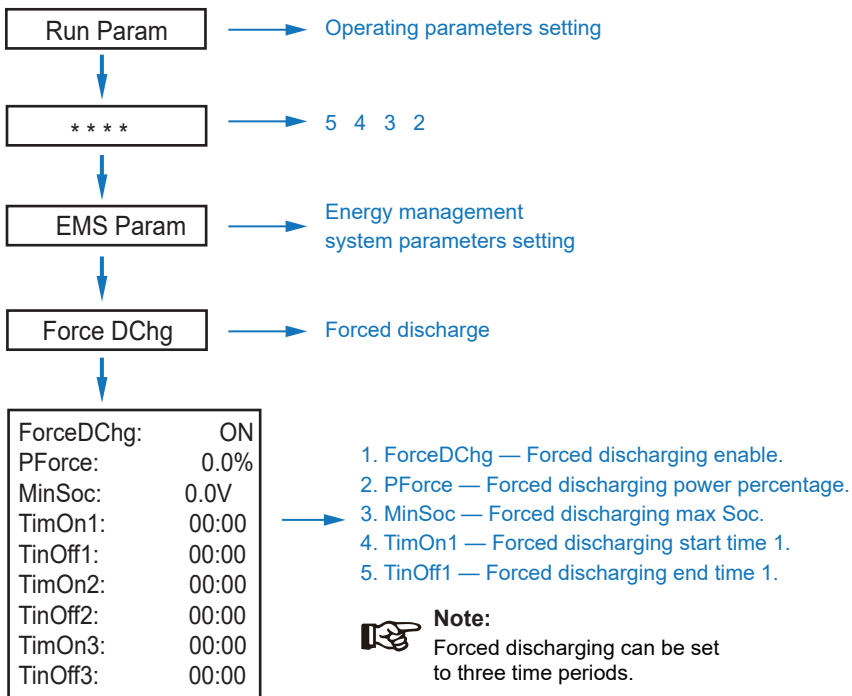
Run Param

Operating parameters setting

* * * *

5 4 3 2

EMS Param

Energy management system parameters setting

Force DChg

Forced discharge

| | |
|---|---|
| ForceDChg: | ON |
| PForce: | 0.0% |
| MinSoc: | 0.0V |
| TimOn1: | 00:00 |
| TinOff1: | 00:00 |
| TimOn2: | 00:00 |
| TinOff2: | 00:00 |
| TimOn3: | 00:00 |
| TinOff3: | 00:00 |

1. ForceDChg — Forced discharging enable.
2. PForce — Forced discharging power percentage.
3. MinSoc — Forced discharging max Soc.
4. TimOn1 — Forced discharging start time 1.
5. TinOff1 — Forced discharging end time 1.

Note:
Forced discharging can be set to three time periods.